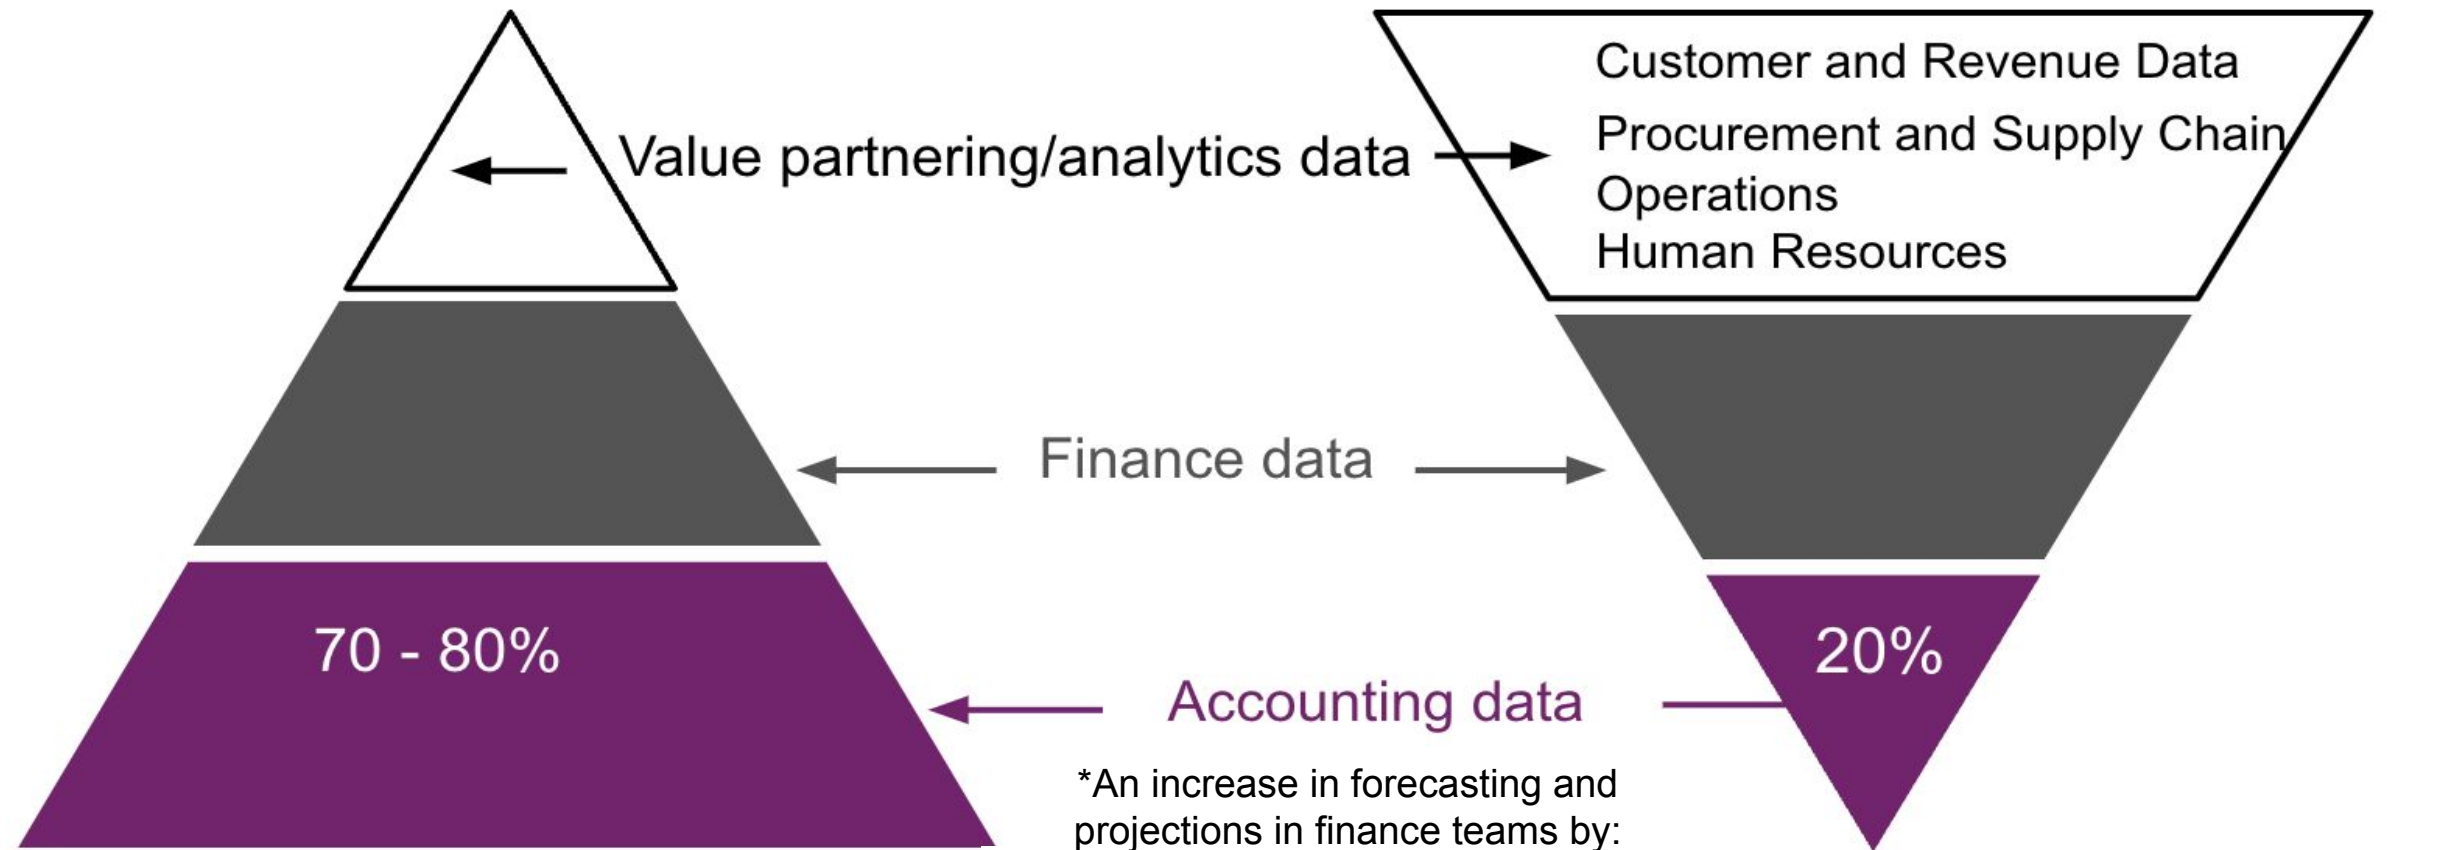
Value partnering/analytics data

Customer and Revenue Data
Procurement and Supply Chain
Operations
Human Resources

Finance data

70 - 80%

Accounting data

20%

*An increase in forecasting and projections in finance teams by: